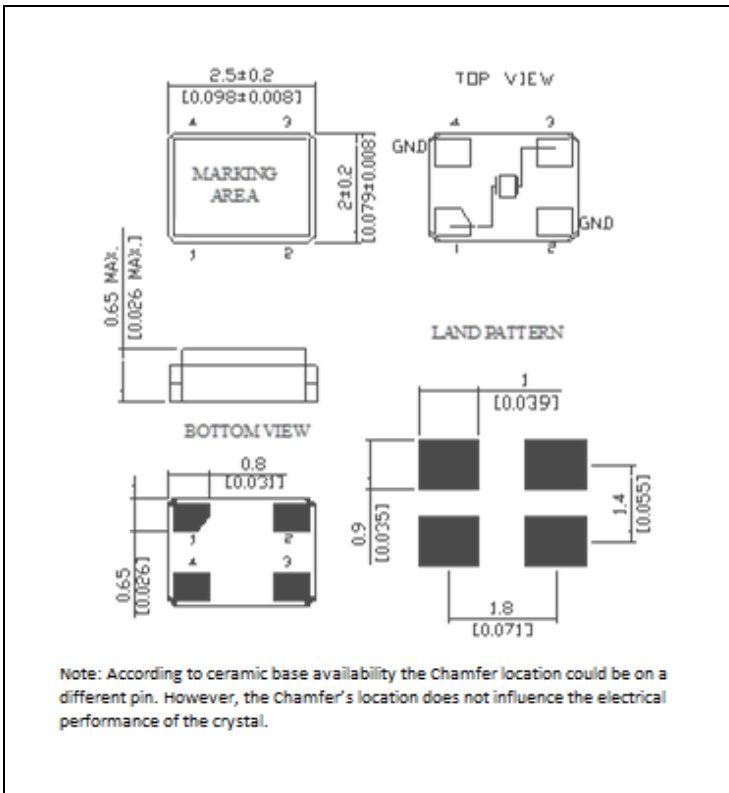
2.5±0.2
[0.098±0.008]
4
3
MARKING AREA
2±0.2
[0.079±0.008]
1
2

TOP VIEW
4
3
GND
GND
1
2

0.65 MAX.
[0.026 MAX.]

LAND PATTERN
1
[0.039]
0.9
[0.035]
1.4
[0.055]
1.8
[0.071]

BOTTOM VIEW
0.8
[0.031]
1
2
4
3
0.65
[0.026]

Note: According to ceramic base availability the Chamfer location could be on a different pin. However, the Chamfer's location does not influence the electrical performance of the crystal.